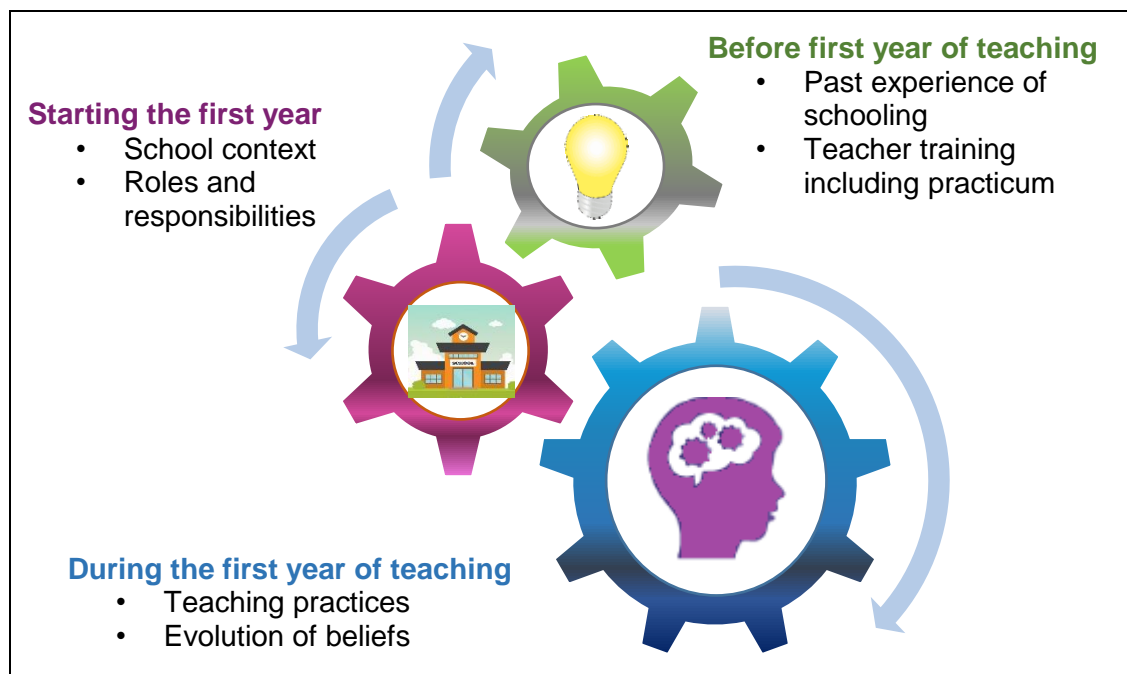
Before first year of teaching
• Past experience of schooling
• Teacher training including practicum

Starting the first year
• School context
• Roles and responsibilities

SCHOOL

During the first year of teaching
• Teaching practices
• Evolution of beliefs